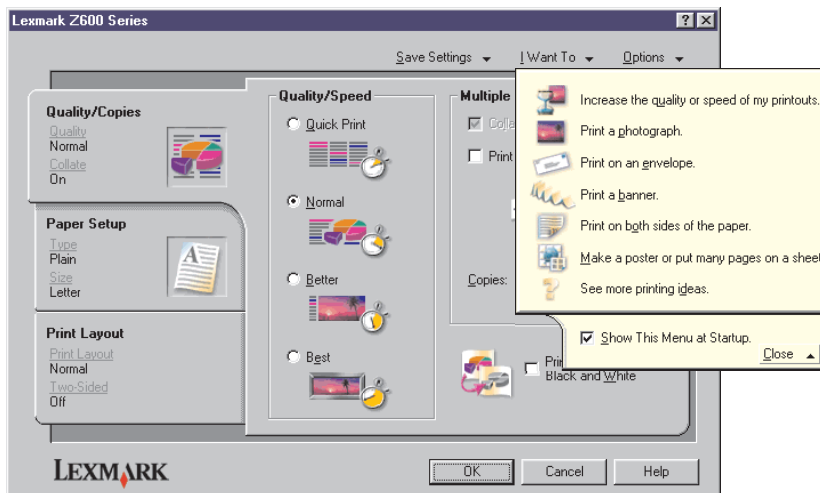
Lexmark Z600 Series

? X

Save Settings ▼ I Want To ▼ Options ▼

Quality/Copies
Quality
Normal
Collate
On

Paper Setup
Type
Plain
Size
Letter

Print Layout
Print Layout
Normal
Two-Sided
Off

Quality/Speed
Quick Print
Normal
Better
Best

Multiple
Colla
Print

Copies:

Print
Black and White

Increase the quality or speed of my printouts.
Print a photograph.
Print on an envelope.
Print a banner.
Print on both sides of the paper.
Make a poster or put many pages on a sheet
See more printing ideas.

Show This Menu at Startup.
Close ▲

LEXMARK

OK Cancel Help